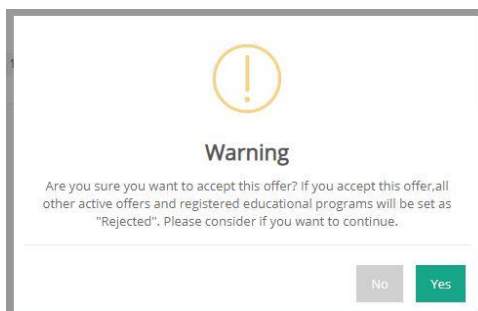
!

Warning

Are you sure you want to accept this offer? If you accept this offer,all other active offers and registered educational programs will be set as "Rejected". Please consider if you want to continue.

No Yes